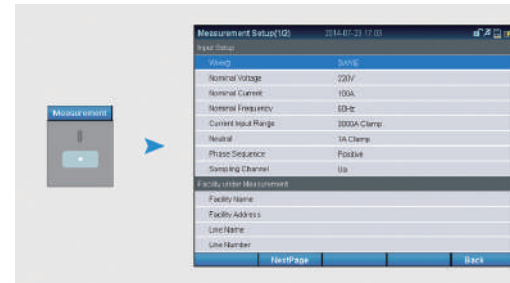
Measurement

Measurement Setup(1/2) 2014-07-23 17:03

Input Setup

| Wiring | 3A4YE |
|---|---|
| Nominal Voltage | 220V |
| Nominal Current | 100A |
| Nominal Frequency | 50Hz |
| Current Input Range | 3000A Clamp |
| Neutral | 1A Clamp |
| Phase Sequence | Positive |
| Sampling Channel | Ua |

Facility under Measurement

Facility Name

Facility Address

Line Name

Line Number

NextPage Back